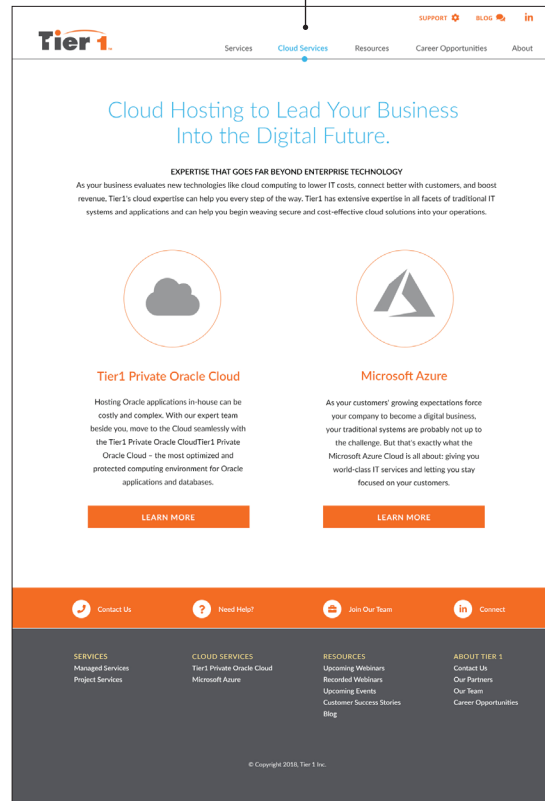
SUPPORT BLOG in

Tier 1

Services Cloud Services Resources Career Opportunities About

Cloud Hosting to Lead Your Business Into the Digital Future.

EXPERTISE THAT GOES FAR BEYOND ENTERPRISE TECHNOLOGY

As your business evaluates new technologies like cloud computing to lower IT costs, connect better with customers, and boost revenue, Tier1's cloud expertise can help you every step of the way. Tier1 has extensive expertise in all facets of traditional IT systems and applications and can help you begin weaving secure and cost-effective cloud solutions into your operations.

Tier1 Private Oracle Cloud

Hosting Oracle applications in-house can be costly and complex. With our expert team beside you, move to the Cloud seamlessly with the Tier1 Private Oracle CloudTier1 Private Oracle Cloud – the most optimized and protected computing environment for Oracle applications and databases.

LEARN MORE

Microsoft Azure

As your customers' growing expectations force your company to become a digital business, your traditional systems are probably not up to the challenge. But that's exactly what the Microsoft Azure Cloud is all about: giving you world-class IT services and letting you stay focused on your customers.

LEARN MORE

Contact Us Need Help? Join Our Team Connect

SERVICES
Managed Services
Project Services

CLOUD SERVICES
Tier1 Private Oracle Cloud
Microsoft Azure

RESOURCES
Upcoming Webinars
Recorded Webinars
Upcoming Events
Customer Success Stories
Blog

ABOUT TIER 1
Contact Us
Our Partners
Our Team
Career Opportunities

© Copyright 2018, Tier 1 Inc.